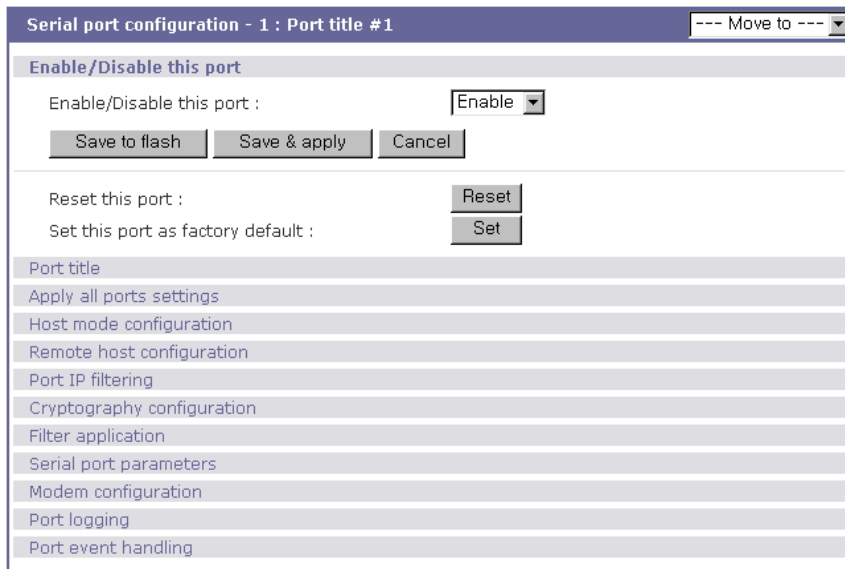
Serial port configuration - 1 : Port title #1

--- Move to ---

Enable/Disable this port

Enable/Disable this port : Enable

Save to flash | Save & apply | Cancel

Reset this port : Reset

Set this port as factory default : Set

Port title

Apply all ports settings

Host mode configuration

Remote host configuration

Port IP filtering

Cryptography configuration

Filter application

Serial port parameters

Modem configuration

Port logging

Port event handling